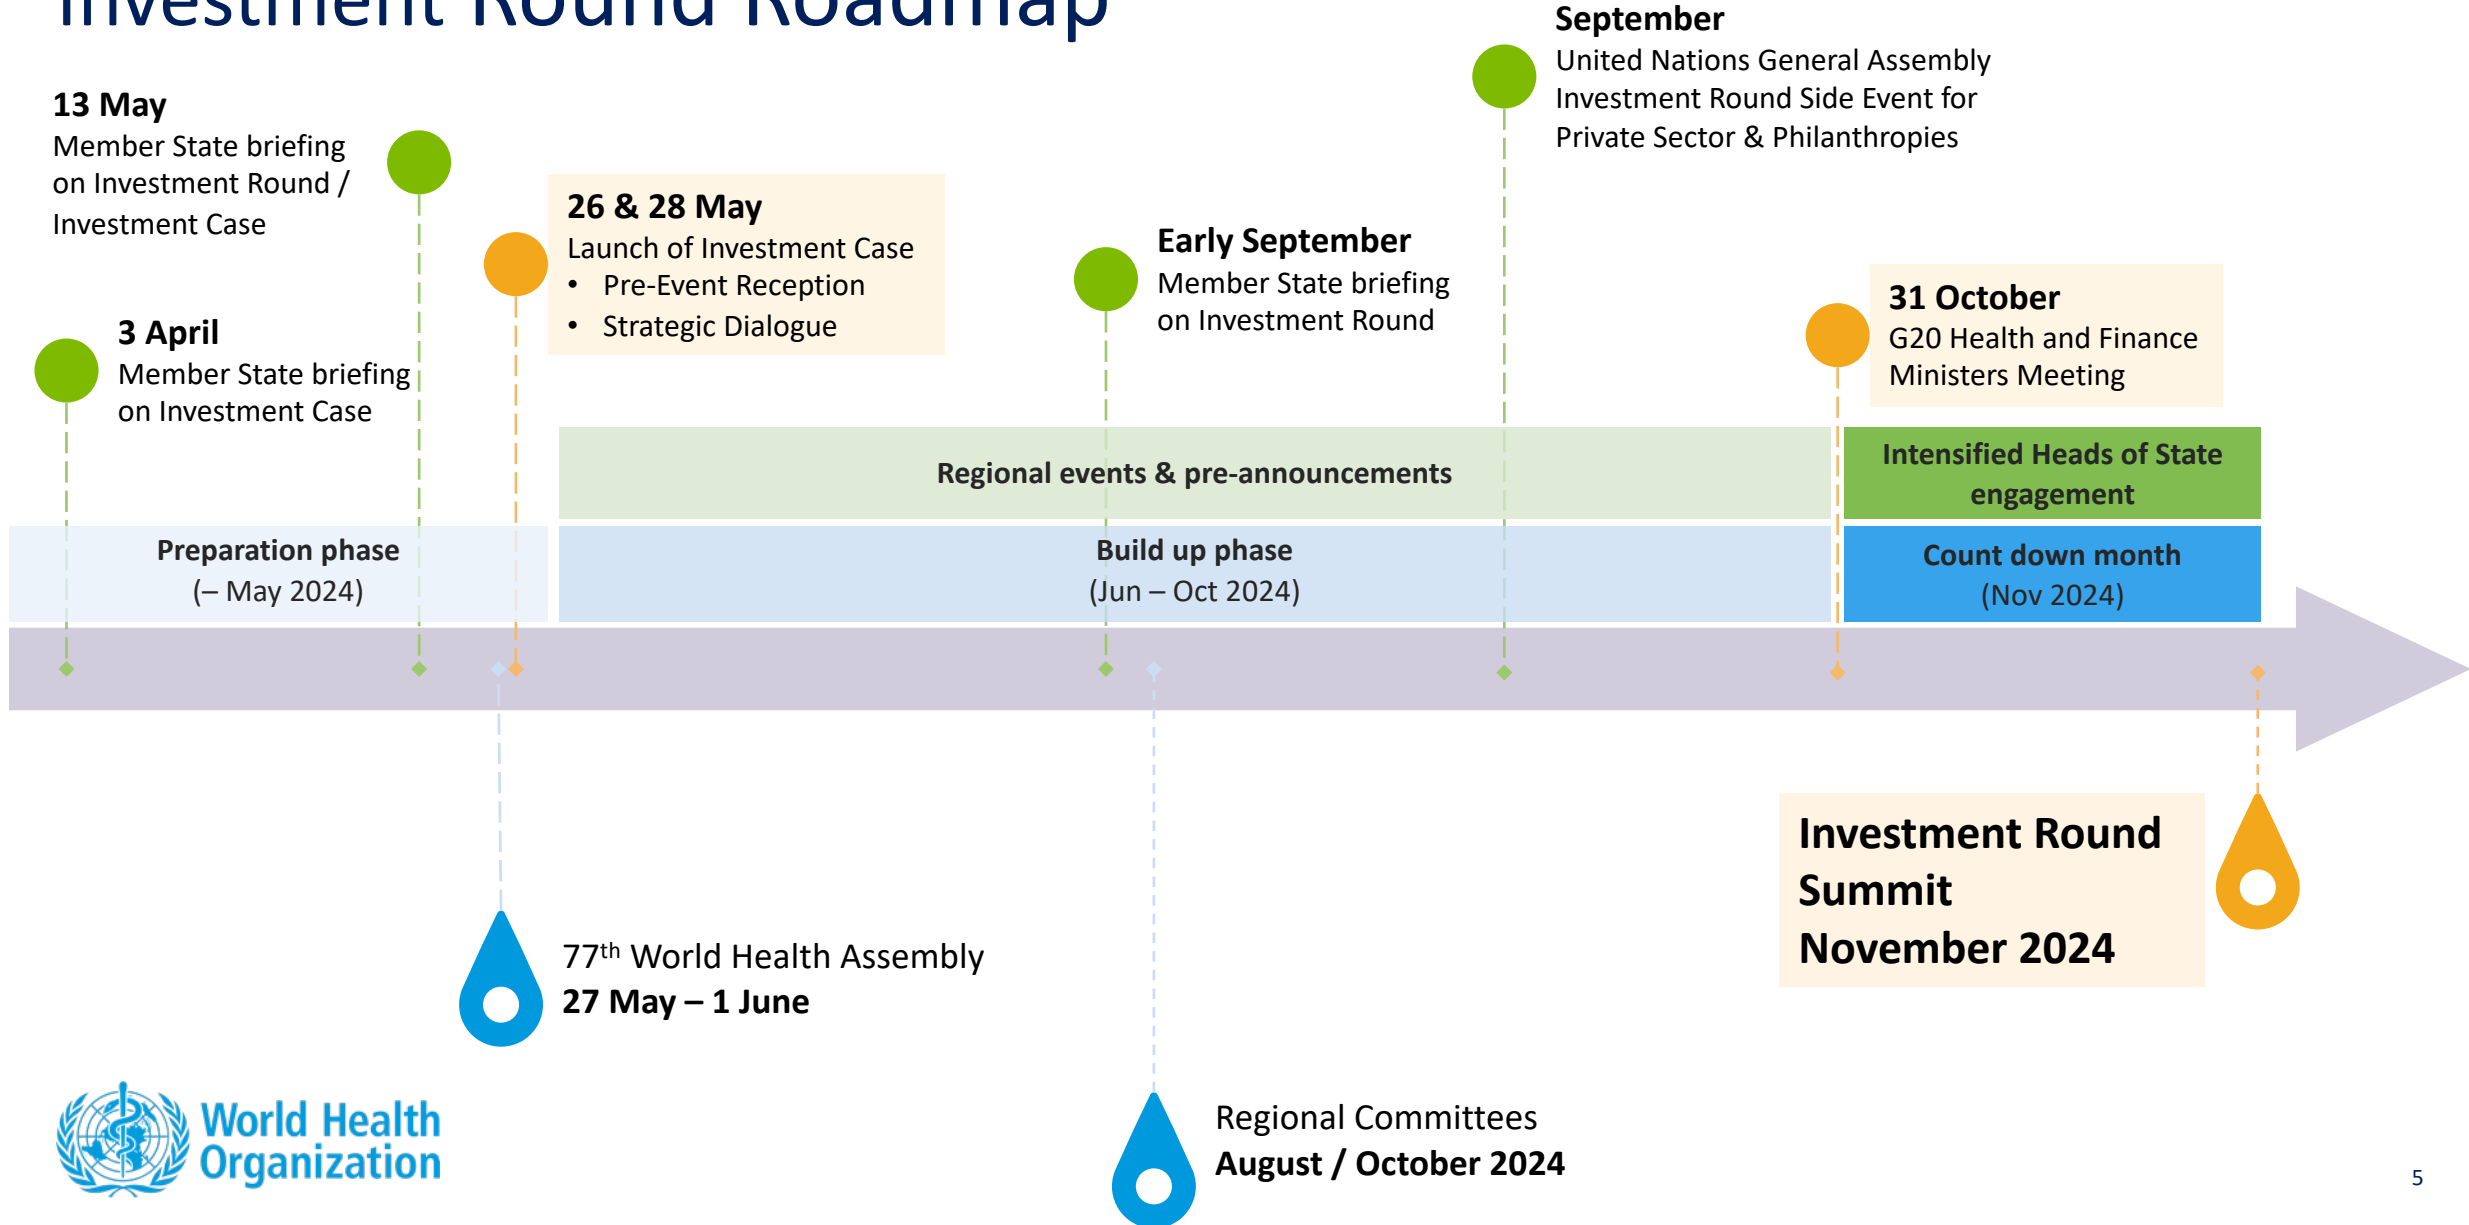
Investment Round Roadmap

13 May
Member State briefing on Investment Round / Investment Case

3 April
Member State briefing on Investment Case

26 & 28 May
Launch of Investment Case
• Pre-Event Reception
• Strategic Dialogue

Early September
Member State briefing on Investment Round

September
United Nations General Assembly Investment Round Side Event for Private Sector & Philanthropies

31 October
G20 Health and Finance Ministers Meeting

Regional events & pre-announcements

Intensified Heads of State engagement

Preparation phase
(– May 2024)

Build up phase
(Jun – Oct 2024)

Count down month
(Nov 2024)

Investment Round Summit November 2024

77$^{th}$ World Health Assembly
27 May – 1 June

Regional Committees
August / October 2024

World Health Organization

5